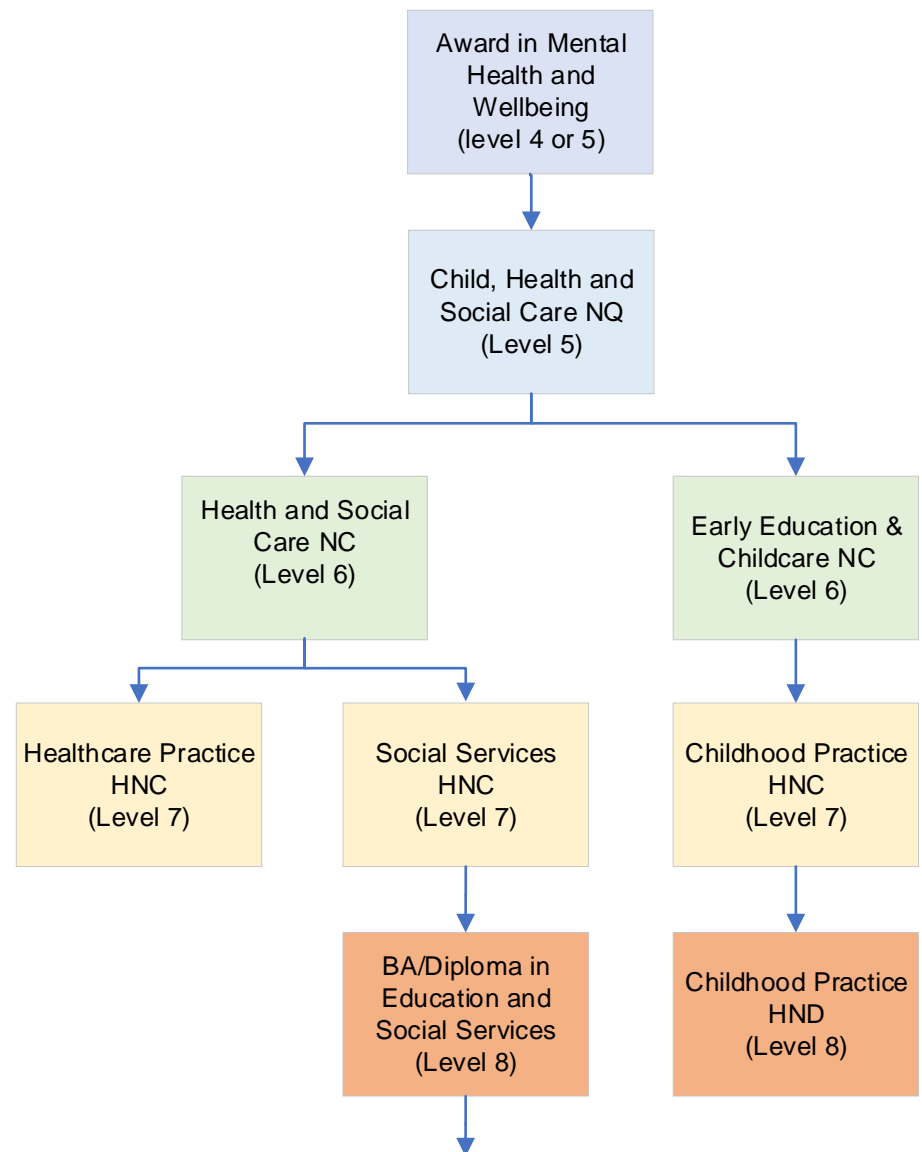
Award in Mental Health and Wellbeing (level 4 or 5)

Child, Health and Social Care NQ (Level 5)

Health and Social Care NC (Level 6)

Early Education & Childcare NC (Level 6)

Healthcare Practice HNC (Level 7)

Social Services HNC (Level 7)

Childhood Practice HNC (Level 7)

BA/Diploma in Education and Social Services (Level 8)

Childhood Practice HND (Level 8)